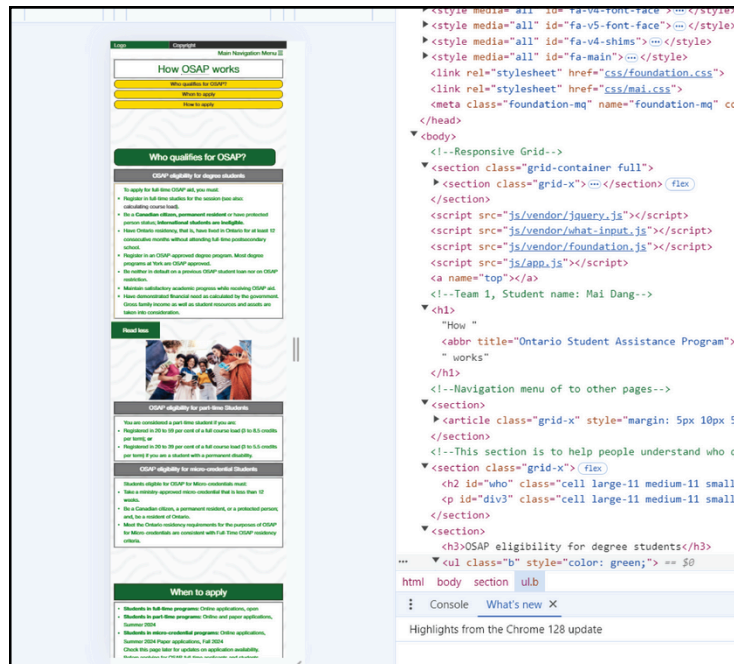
Logo Copyright Main Navigation Menu ☰

How OSAP works

Who qualifies for OSAP?
When to apply
How to apply

Who qualifies for OSAP?

OSAP eligibility for degree students

To apply for full-time OSAP aid, you must:
- Register in full-time studies for the session (see also: calculating course load).
- Be a Canadian citizen, permanent resident or have protected person status; International students are ineligible.
- Have Ontario residency, that is, have lived in Ontario for at least 12 consecutive months without attending full-time postsecondary school.
- Register in an OSAP approved degree program. Most degree programs at York are OSAP approved.
- Be neither in default on a previous OSAP student loan nor on OSAP restriction.
- Maintain satisfactory academic progress while receiving OSAP aid.
- Have demonstrated financial need as calculated by the government. Gross family income as well as student resources and assets are taken into consideration.

Read less

OSAP eligibility for part-time Students

You are considered a part-time student if you are:
- Registered in 20 to 59 per cent of a full course load (0 to 8.5 credits per term); or
- Registered in 20 to 39 per cent of a full course load (0 to 5.5 credits per term) if you are a student with a permanent disability.

OSAP eligibility for micro-credential Students

Students eligible for OSAP for Micro-credentials must:
- Take a ministry-approved micro-credential that is less than 12 weeks.
- Be a Canadian citizen, a permanent resident, or a protected person, and, be a resident of Ontario.
- Meet the Ontario residency requirements for the purposes of OSAP for Micro-credentials are consistent with Full Time OSAP residency criteria.

When to apply

- Students in full-time programs: Online applications, open
- Students in part-time programs: Online and paper applications, Summer 2024
- Students in micro-credential programs: Online applications, Summer 2024 Paper applications, Fall 2024
Check this page later for updates on application availability.
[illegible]

▶<style media="all" id="fa-v4-font-face">⋯</style>
▶<style media="all" id="fa-v5-font-face">⋯</style>
▶<style media="all" id="fa-v4-shims">⋯</style>
▶<style media="all" id="fa-main">⋯</style>
<link rel="stylesheet" href="css/foundation.css">
<link rel="stylesheet" href="css/mai.css">
<meta class="foundation-mq" name="foundation-mq" co
</head>
▼<body>
<!--Responsive Grid-->
▼<section class="grid-container full">
▶<section class="grid-x">⋯</section> flex
</section>
<script src="js/vendor/jquery.js"></script>
<script src="js/vendor/what-input.js"></script>
<script src="js/vendor/foundation.js"></script>
<script src="js/app.js"></script>
<a name="top"></a>
<!--Team 1, Student name: Mai Dang-->
▼<h1>
"How "
<abbr title="Ontario Student Assistance Program">
" works"
</h1>
<!--Navigation menu of to other pages-->
▼<section>
▶<article class="grid-x" style="margin: 5px 10px 5
</section>
<!--This section is to help people understand who c
▼<section class="grid-x"> flex
<h2 id="who" class="cell large-11 medium-11 small
<p id="div3" class="cell large-11 medium-11 small
</section>
▼<section>
<h3>OSAP eligibility for degree students</h3>
⋯ ▼<ul class="b" style="color: green;"> == $0

html body section ul.b

⋮ Console What's new ✕

Highlights from the Chrome 128 update